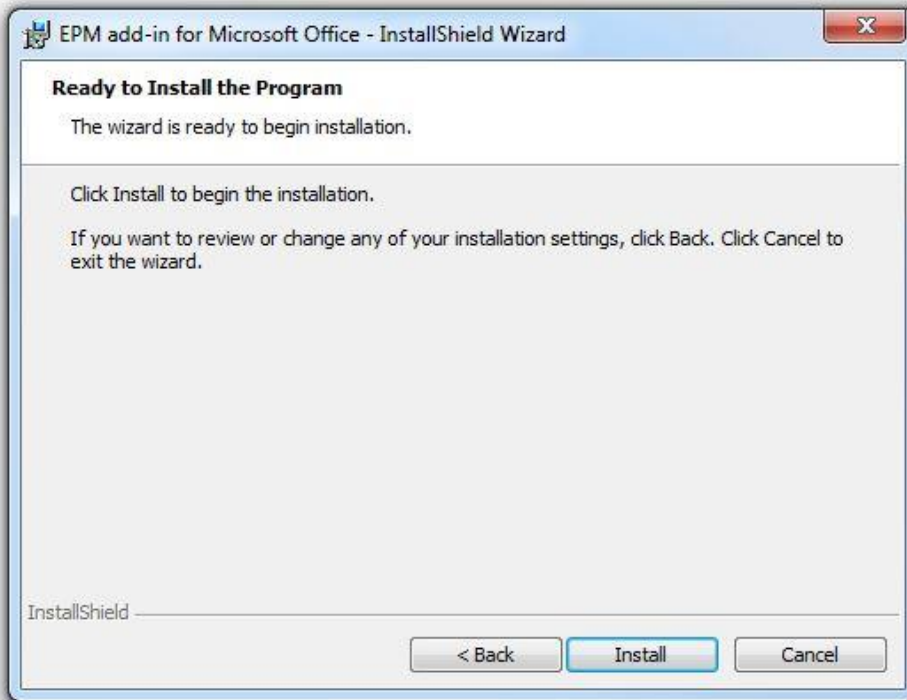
EPM add-in for Microsoft Office - InstallShield Wizard

Ready to Install the Program

The wizard is ready to begin installation.

Click Install to begin the installation.

If you want to review or change any of your installation settings, click Back. Click Cancel to exit the wizard.

InstallShield

< Back

Install

Cancel